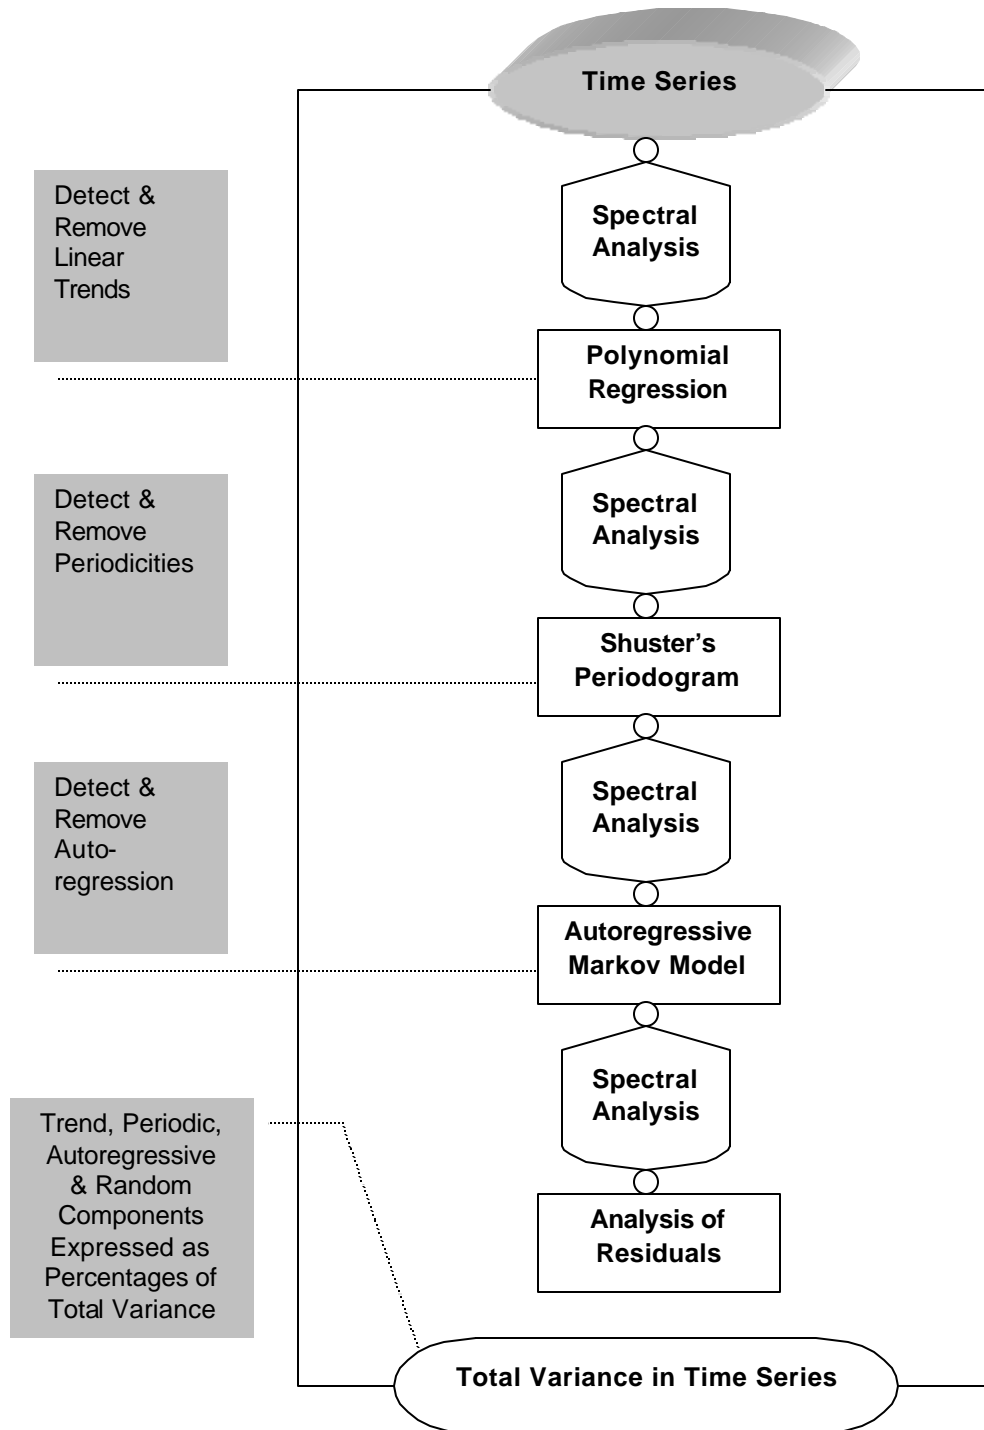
Time Series

Detect & Remove Linear Trends

Spectral Analysis

Polynomial Regression

Detect & Remove Periodicities

Spectral Analysis

Shuster's Periodogram

Detect & Remove Auto-regression

Spectral Analysis

Autoregressive Markov Model

Spectral Analysis

Trend, Periodic, Autoregressive & Random Components Expressed as Percentages of Total Variance

Analysis of Residuals

Total Variance in Time Series